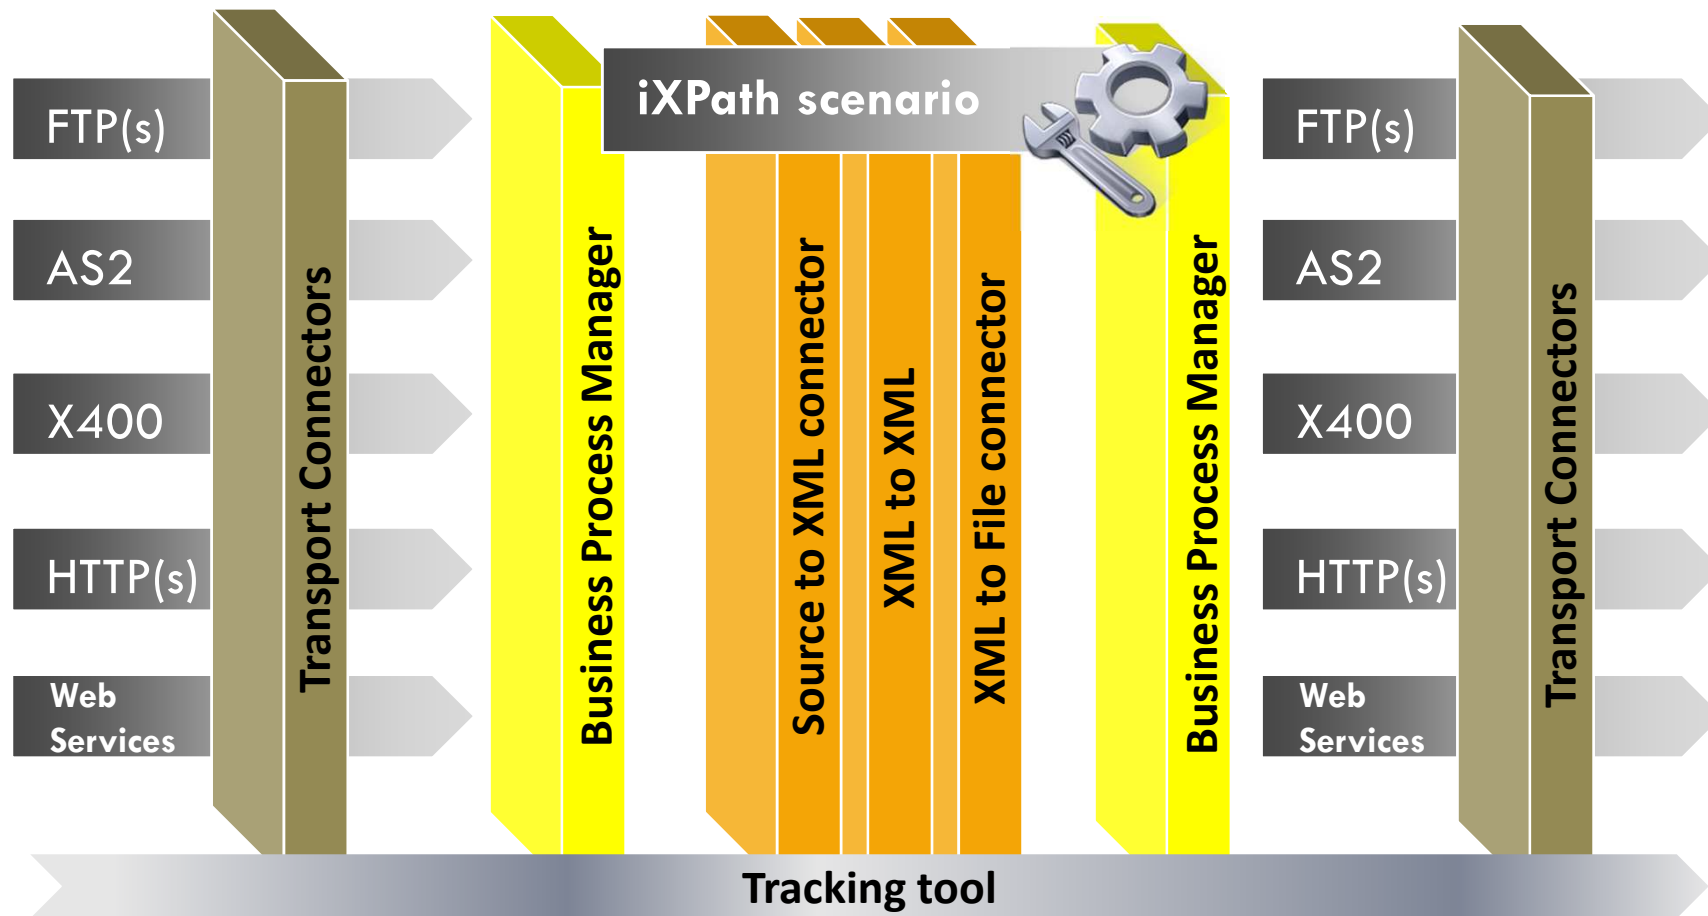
FTP(s)

AS2

X400

HTTP(s)

Web Services

Transport Connectors

Business Process Manager

iXPath scenario

Source to XML connector

XML to XML

XML to File connector

Business Process Manager

FTP(s)

AS2

X400

HTTP(s)

Web Services

Transport Connectors

Tracking tool